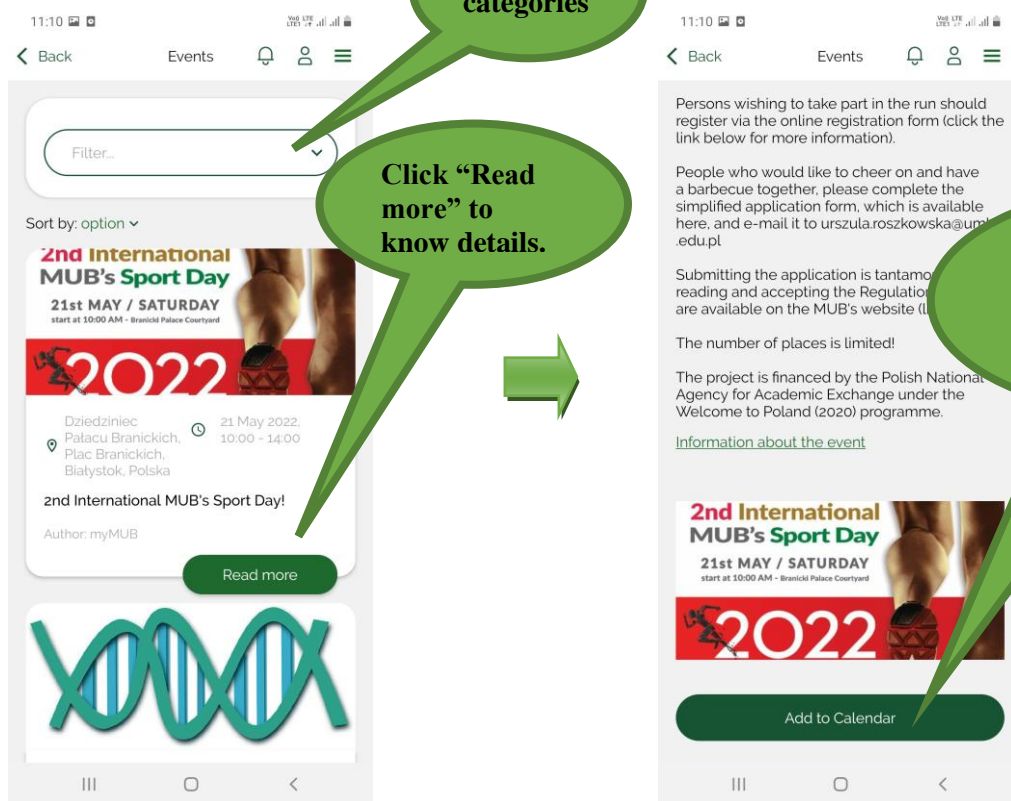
11:10

categories

< Back Events

Filter...

Click "Read more" to know details.

Sort by: option

2nd International MUB's Sport Day

21st MAY / SATURDAY

start at 10:00 AM - Branicki Palace Courtyard

2022

Dziedziniec Pałacu Branickich, Plac Branickich, Białystok, Polska

21 May 2022, 10:00 - 14:00

2nd International MUB's Sport Day!

Author: myMUB

Read more

11:10

< Back Events

Persons wishing to take part in the run should register via the online registration form (click the link below for more information).

People who would like to cheer on and have a barbecue together, please complete the simplified application form, which is available here, and e-mail it to urszula.roszkowska@um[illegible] .edu.pl

Submitting the application is tantamo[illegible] reading and accepting the Regulation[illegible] are available on the MUB's website ([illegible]

The number of places is limited!

The project is financed by the Polish National Agency for Academic Exchange under the Welcome to Poland (2020) programme.

Information about the event

2nd International MUB's Sport Day

21st MAY / SATURDAY

start at 10:00 AM - Branicki Palace Courtyard

2022

Add to Calendar